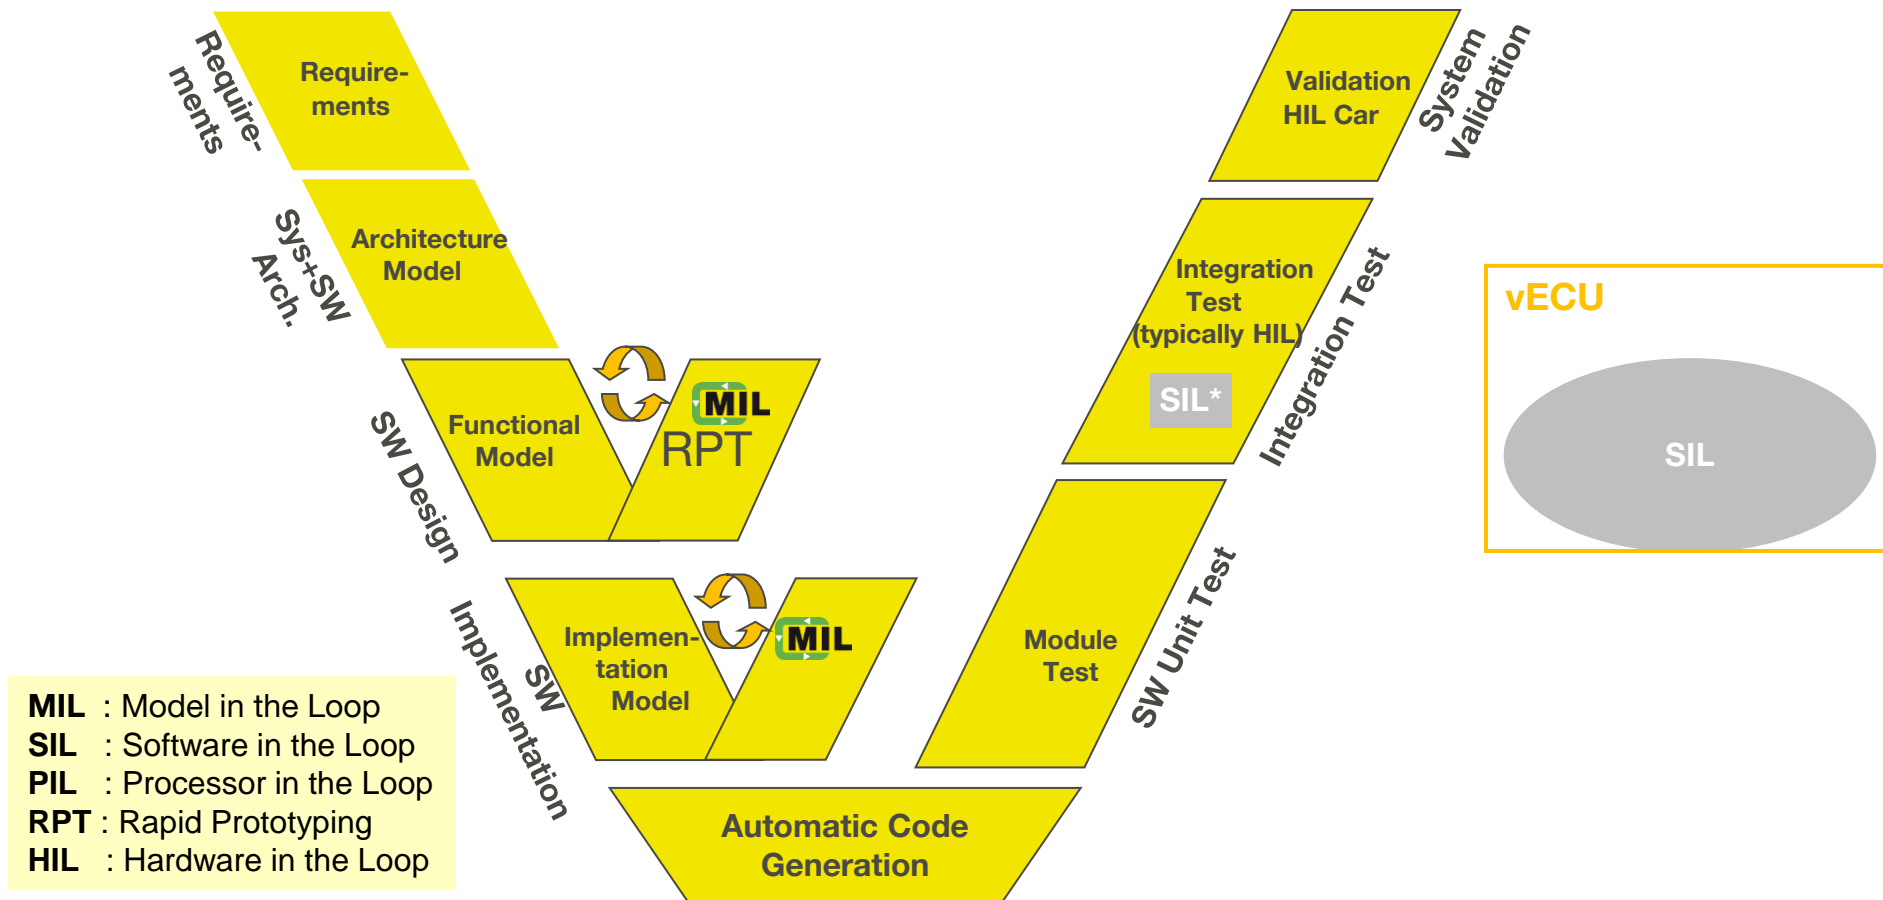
Requirements

Requirements

Architecture Model

Sys+SW Arch.

Functional Model

MIL

RPT

SW Design

Implementation Model

MIL

SW Implementation

Automatic Code Generation

Module Test

SW Unit Test

Integration Test (typically HIL)

SIL*

Integration Test

Validation HIL Car

System Validation

vECU

SIL

MIL : Model in the Loop
SIL : Software in the Loop
PIL : Processor in the Loop
RPT : Rapid Prototyping
HIL : Hardware in the Loop